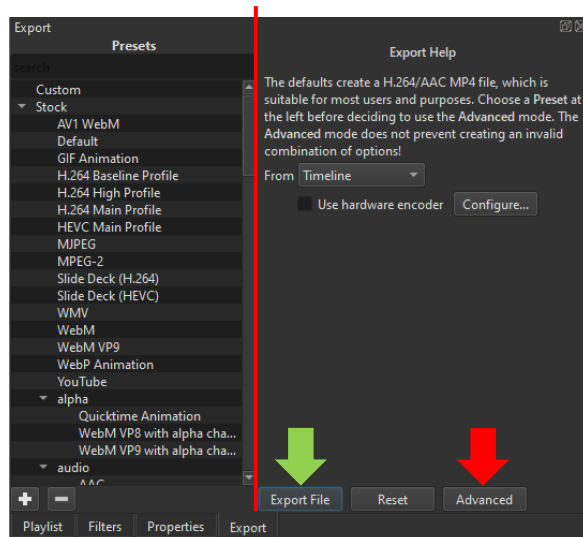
Export

Presets

search

Custom
Stock
AV1 WebM
Default
GIF Animation
H.264 Baseline Profile
H.264 High Profile
H.264 Main Profile
HEVC Main Profile
MJPEG
MPEG-2
Slide Deck (H.264)
Slide Deck (HEVC)
WMV
WebM
WebM VP9
WebP Animation
YouTube
alpha
Quicktime Animation
WebM VP8 with alpha cha...
WebM VP9 with alpha cha...
audio
AAC

+ −

Export Help

The defaults create a H.264/AAC MP4 file, which is suitable for most users and purposes. Choose a Preset at the left before deciding to use the Advanced mode. The Advanced mode does not prevent creating an invalid combination of options!

From Timeline

Use hardware encoder Configure...

Export File Reset Advanced

Playlist Filters Properties Export